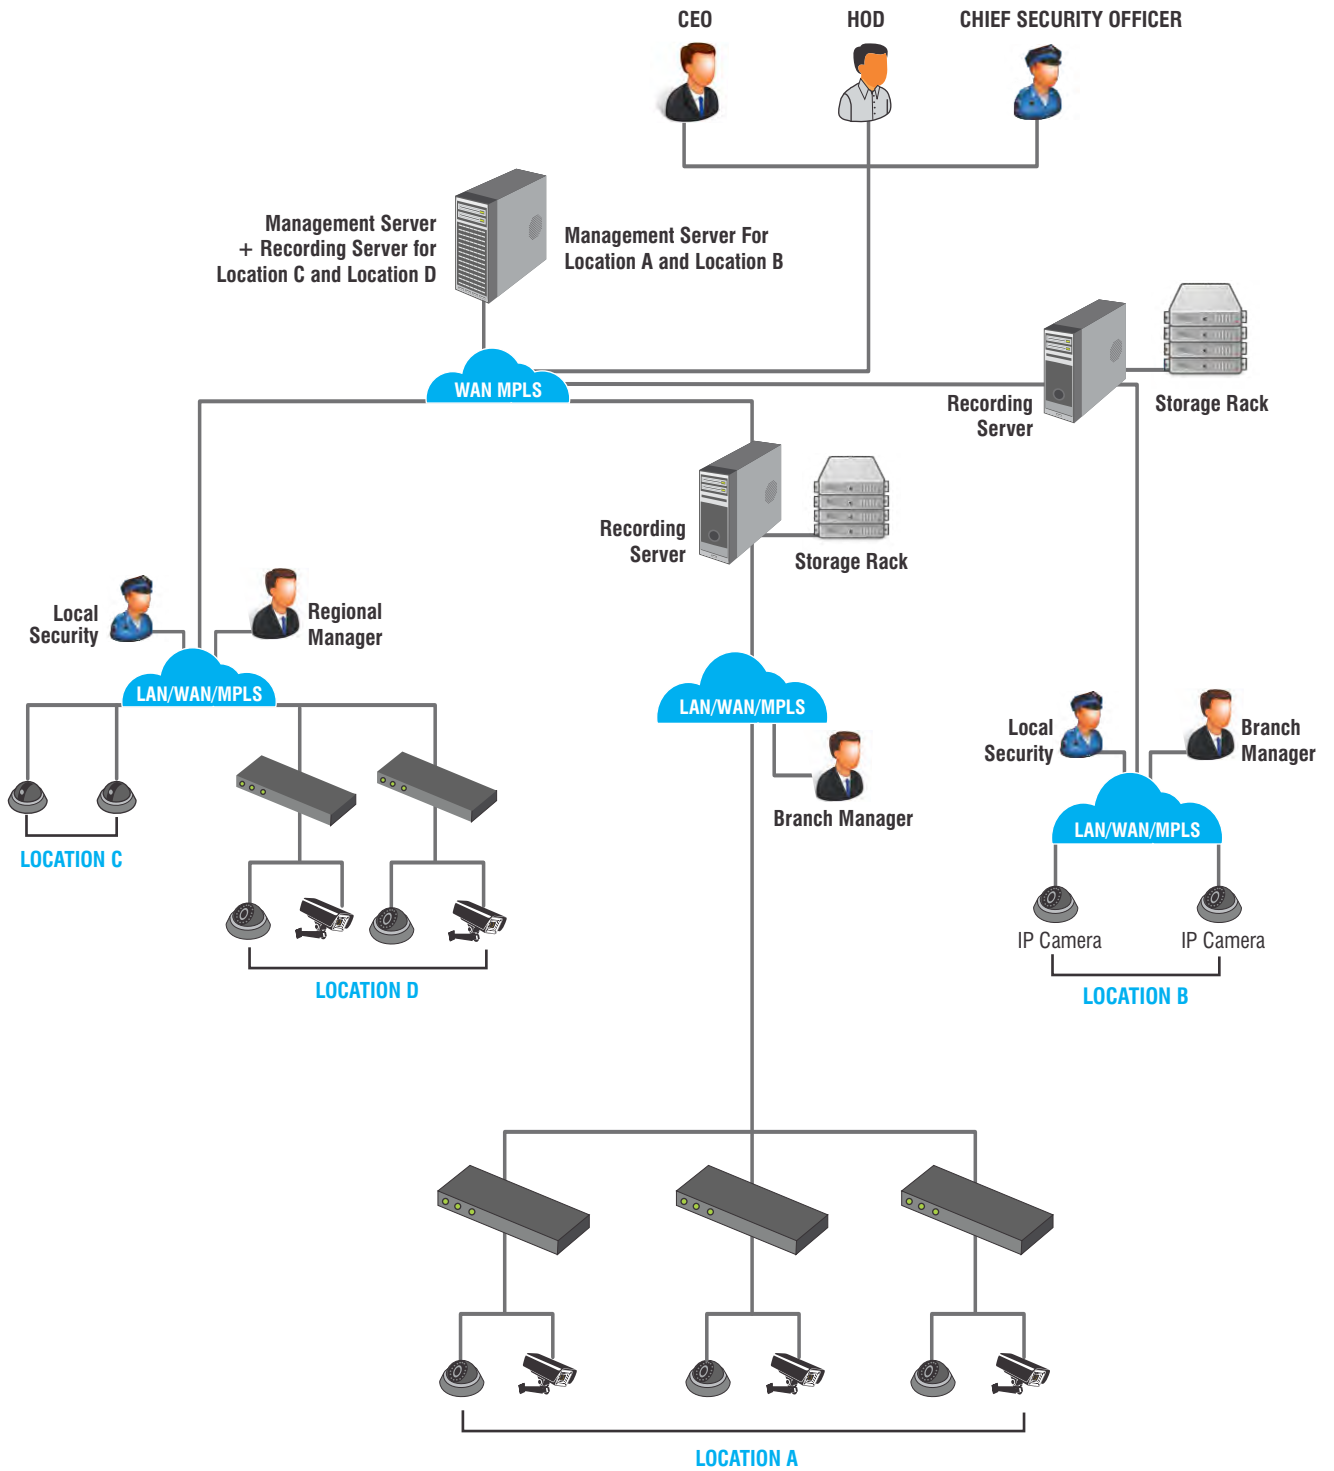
CEO

HOD

CHIEF SECURITY OFFICER

Management Server
+ Recording Server for
Location C and Location D

Management Server For
Location A and Location B

WAN MPLS

Recording
Server

Storage Rack

Recording
Server

Storage Rack

Local
Security

Regional
Manager

LAN/WAN/MPLS

LOCATION C

LOCATION D

LAN/WAN/MPLS

Branch Manager

Local
Security

Branch
Manager

LAN/WAN/MPLS

IP Camera

IP Camera

LOCATION B

LOCATION A